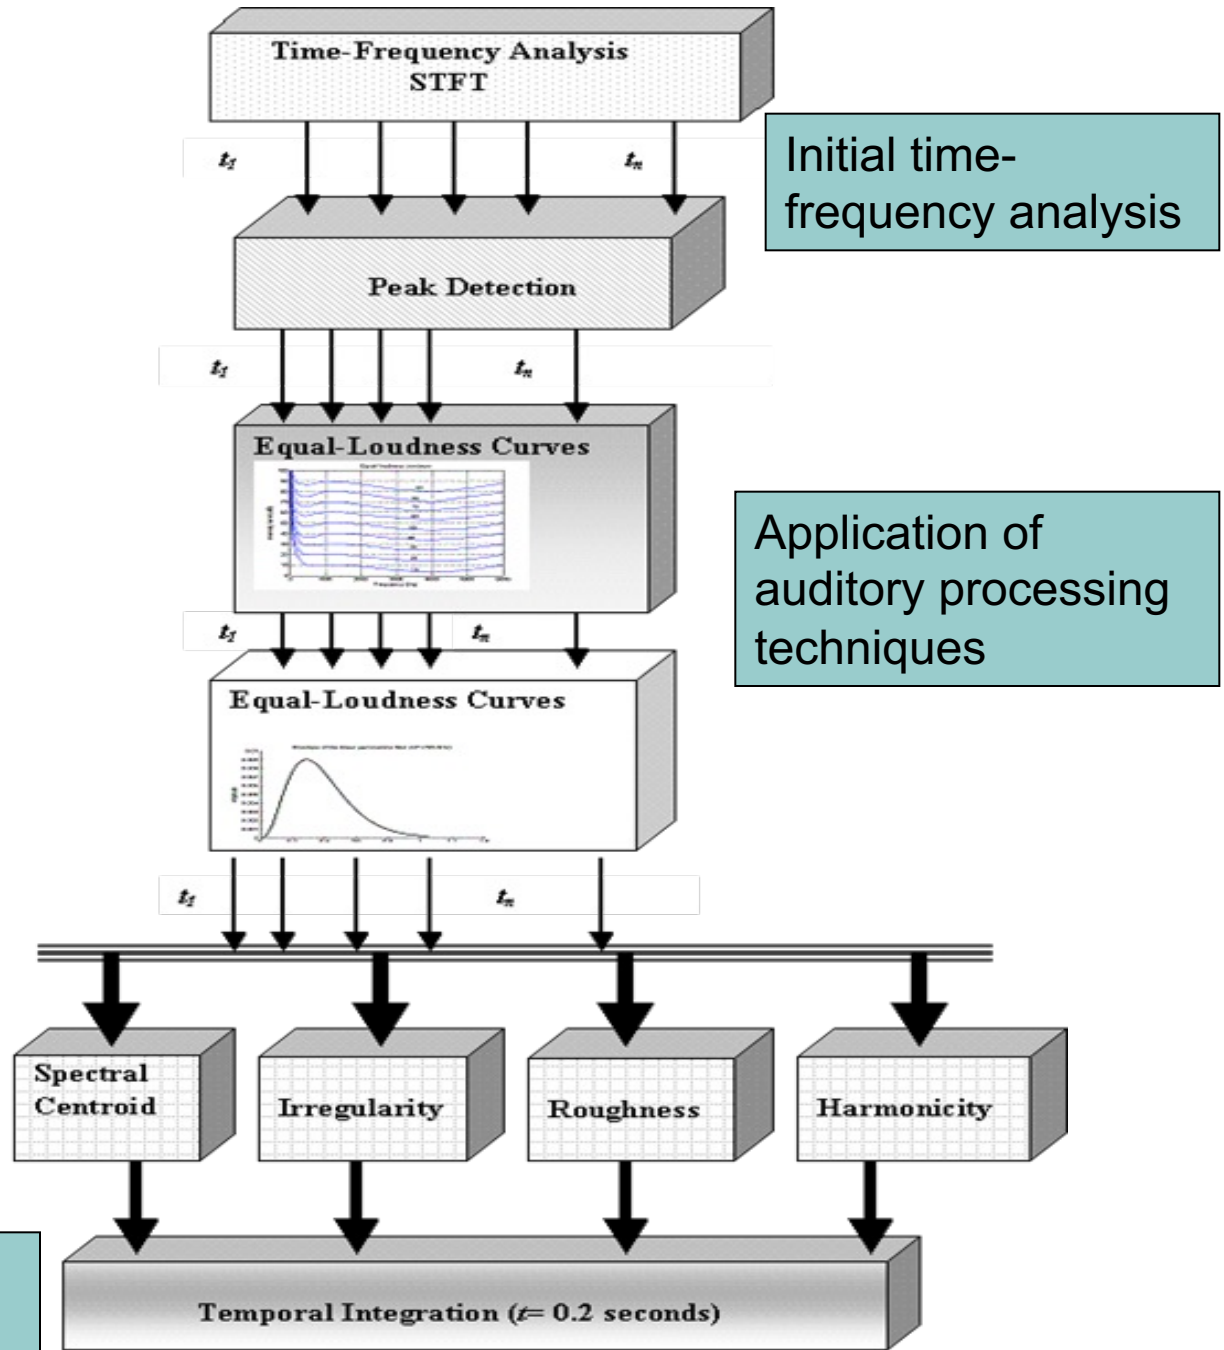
Time-Frequency Analysis
STFT

Initial time-frequency analysis

$t_1$ $t_n$

Peak Detection

$t_1$ $t_n$

Equal-Loudness Curves

Application of auditory processing techniques

$t_1$ $t_n$

Equal-Loudness Curves

$t_1$ $t_n$

Spectral Centroid

Irregularity

Roughness

Harmonicity

Temporal Integration ($t$= 0.2 seconds)